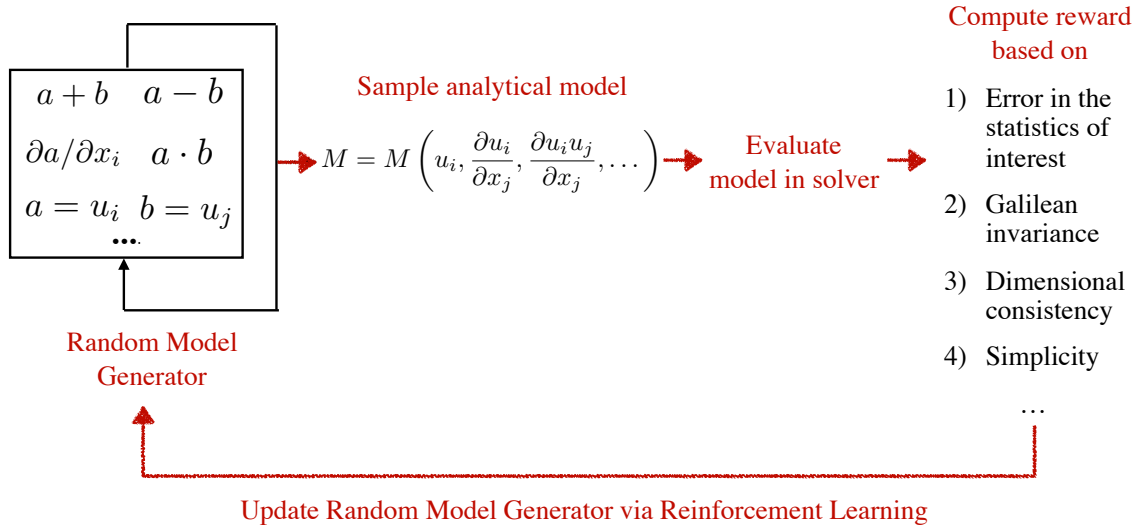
$a+b$ $a-b$

$\partial a/\partial x_i$ $a \cdot b$

$a=u_i$ $b=u_j$

...

Random Model Generator

Sample analytical model

$M = M\left(u_i, \frac{\partial u_i}{\partial x_j}, \frac{\partial u_i u_j}{\partial x_j}, \ldots\right)$

Evaluate model in solver

Compute reward based on

1) Error in the statistics of interest

2) Galilean invariance

3) Dimensional consistency

4) Simplicity

...

Update Random Model Generator via Reinforcement Learning